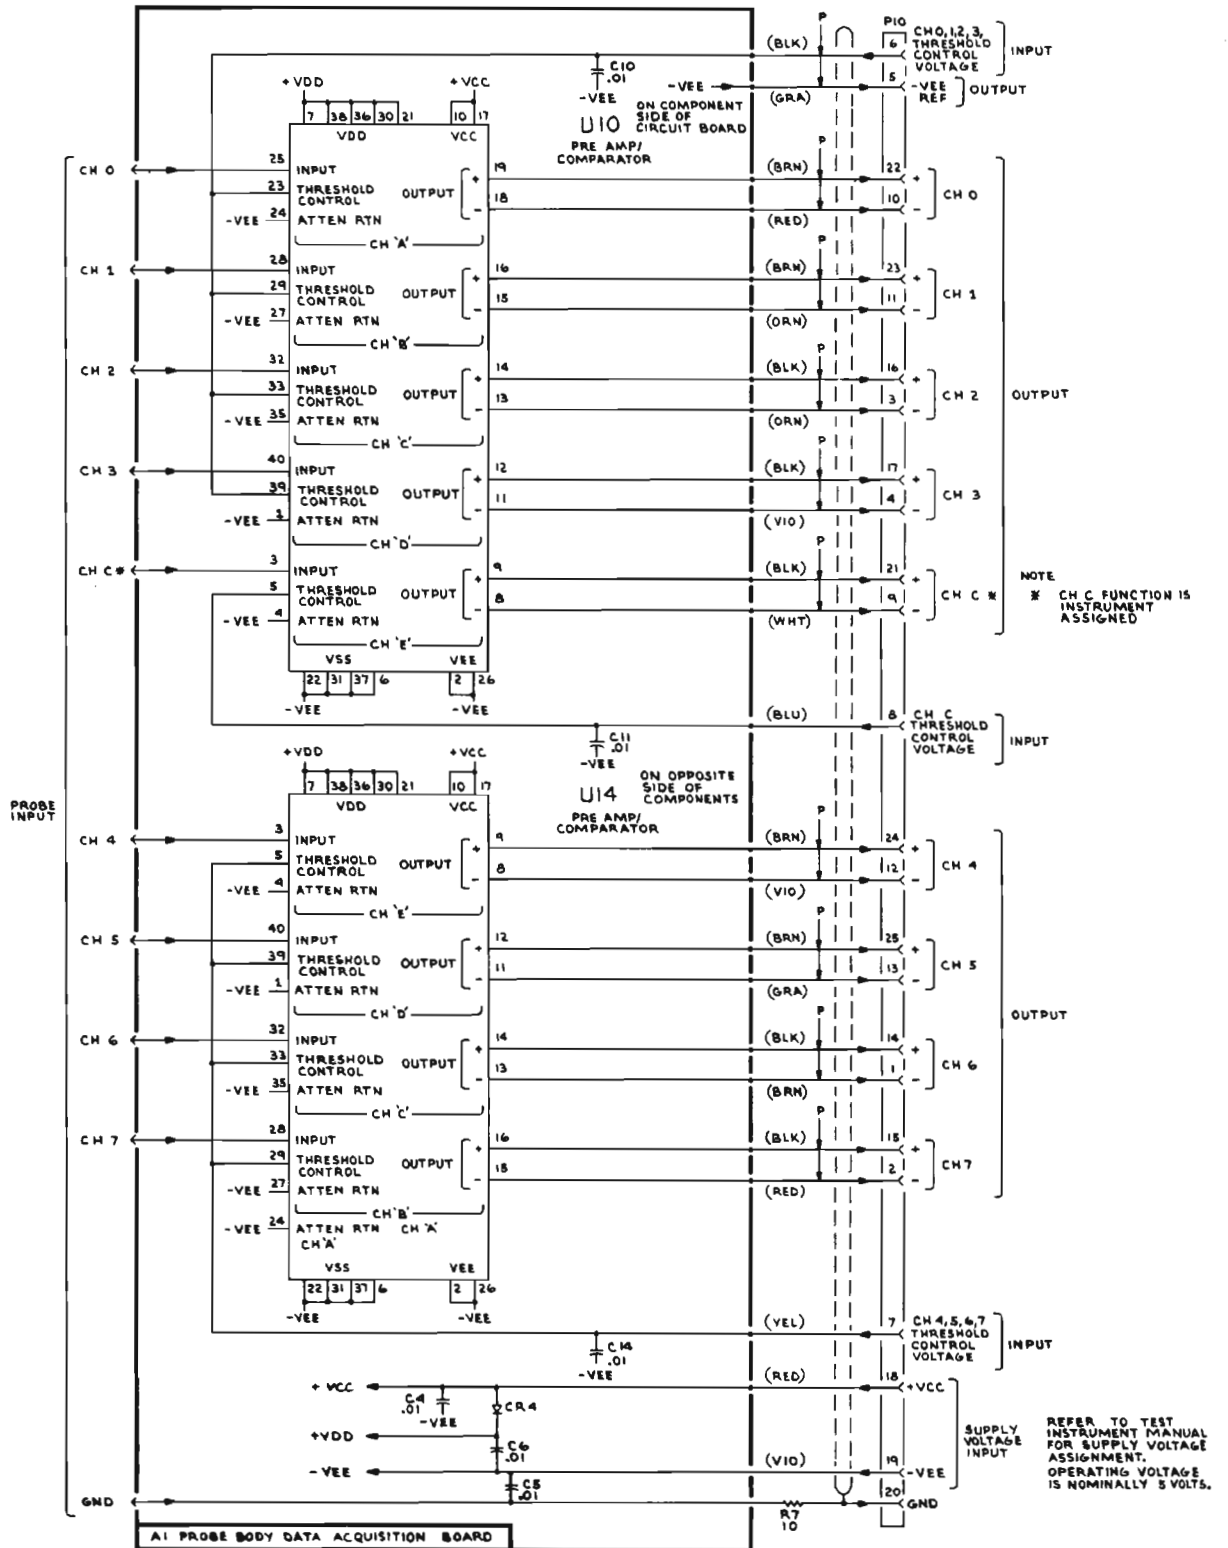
P10
CH0,1,2,3, THRESHOLD CONTROL VOLTAGE
INPUT
(BLK)
6
C10 .01
-VEE
+VDD
+VCC
-VEE
(GRA)
5
-VEE REF
OUTPUT
7 38 36 30 21
10 17
VDD
VCC
U10
ON COMPONENT SIDE OF CIRCUIT BOARD
PRE AMP/ COMPARATOR

PROBE INPUT

CH 0
25 INPUT
23 THRESHOLD CONTROL
-VEE 24 ATTEN RTN
CH 'A'
OUTPUT
19
18
(BRN)
(RED)
22
10
CH 0

CH 1
28 INPUT
29 THRESHOLD CONTROL
-VEE 27 ATTEN RTN
CH 'B'
OUTPUT
16
15
(BRN)
(ORN)
23
11
CH 1

CH 2
32 INPUT
33 THRESHOLD CONTROL
-VEE 35 ATTEN RTN
CH 'C'
OUTPUT
14
13
(BLK)
(ORN)
16
3
CH 2
OUTPUT

CH 3
40 INPUT
39 THRESHOLD CONTROL
-VEE 1 ATTEN RTN
CH 'D'
OUTPUT
12
11
(BLK)
(VIO)
17
4
CH 3

CH C*
3 INPUT
5 THRESHOLD CONTROL
-VEE 4 ATTEN RTN
CH 'E'
OUTPUT
9
8
(BLK)
(WHT)
21
9
CH C *
NOTE
* CH C FUNCTION IS INSTRUMENT ASSIGNED

VSS
VEE
22 31 37 6
2 26
-VEE
-VEE
(BLU)
8
CH C THRESHOLD CONTROL VOLTAGE
INPUT
C11 .01
-VEE

+VDD
+VCC
7 38 36 30 21
10 17
VDD
VCC
U14
ON OPPOSITE SIDE OF COMPONENTS
PRE AMP/ COMPARATOR

CH 4
3 INPUT
5 THRESHOLD CONTROL
-VEE 4 ATTEN RTN
CH 'E'
OUTPUT
9
8
(BRN)
(VIO)
24
12
CH 4

CH 5
40 INPUT
39 THRESHOLD CONTROL
-VEE 1 ATTEN RTN
CH 'D'
OUTPUT
12
11
(BRN)
(GRA)
25
13
CH 5
OUTPUT

CH 6
32 INPUT
33 THRESHOLD CONTROL
-VEE 35 ATTEN RTN
CH 'C'
OUTPUT
14
13
(BLK)
(BRN)
14
1
CH 6

CH 7
28 INPUT
29 THRESHOLD CONTROL
-VEE 27 ATTEN RTN
CH 'B'
OUTPUT
16
15
(BLK)
(RED)
15
2
CH7
-VEE 24 ATTEN RTN CH 'A'
CH 'A'

VSS
VEE
22 31 37 6
2 26
-VEE
-VEE
(YEL)
7
CH 4,5,6,7 THRESHOLD CONTROL VOLTAGE
INPUT
C14 .01
-VEE

+VCC
C4 .01
-VEE
CR4
(RED)
18
+VCC
+VDD
C6 .01
SUPPLY VOLTAGE INPUT
REFER TO TEST INSTRUMENT MANUAL FOR SUPPLY VOLTAGE ASSIGNMENT. OPERATING VOLTAGE IS NOMINALLY 5 VOLTS.
-VEE
(VIO)
19
-VEE
C5 .01
GND
R7 10
20
GND
P
A1 PROBE BODY DATA ACQUISITION BOARD